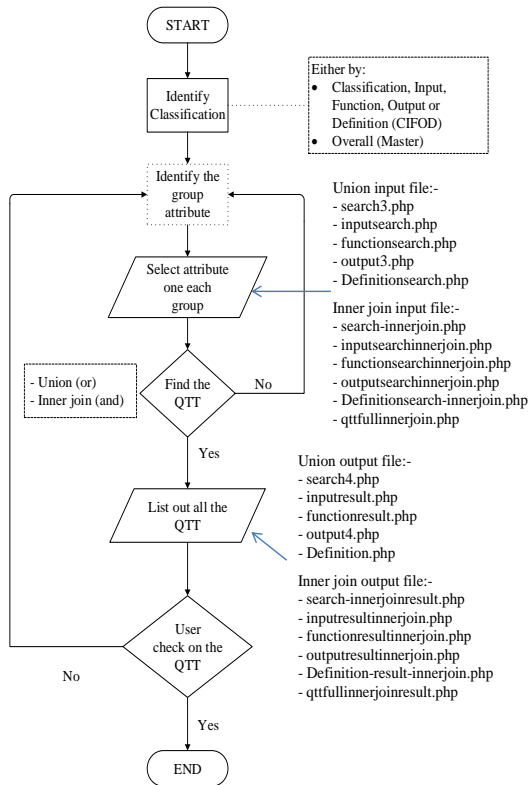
START

Identify Classification

Either by:
- Classification, Input, Function, Output or Definition (CIFOD)
- Overall (Master)

Identify the group attribute

Union input file:-
- search3.php
- inputsearch.php
- functionsearch.php
- output3.php
- Definitionsearch.php

Select attribute one each group

Inner join input file:-
- search-innerjoin.php
- inputsearchinnerjoin.php
- functionsearchinnerjoin.php
- outputsearchinnerjoin.php
- Definitionsearch-innerjoin.php
- qttfullinnerjoin.php

- Union (or)
- Inner join (and)

Find the QTT

No

Yes

Union output file:-
- search4.php
- inputresult.php
- functionresult.php
- output4.php
- Definition.php

List out all the QTT

Inner join output file:-
- search-innerjoinresult.php
- inputresultinnerjoin.php
- functionresultinnerjoin.php
- outputresultinnerjoin.php
- Definition-result-innerjoin.php
- qttfullinnerjoinresult.php

User check on the QTT

No

Yes

END